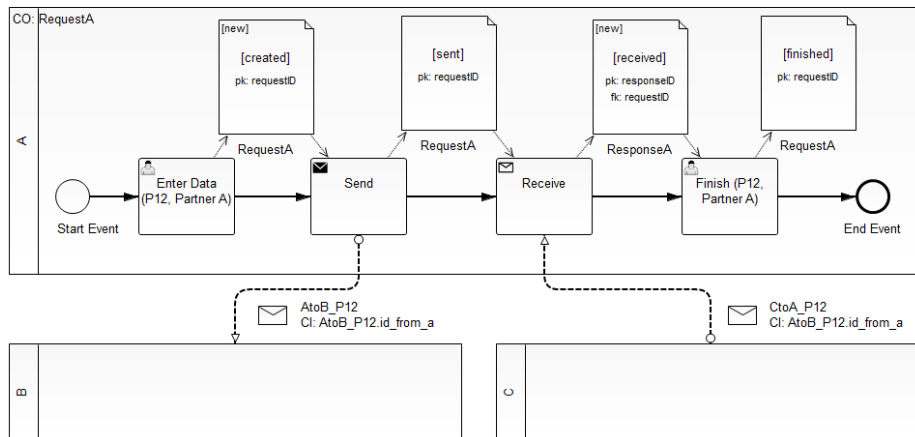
CO: RequestA

A

[new]
[created]
pk: requestID
RequestA

[sent]
pk: requestID
RequestA

[new]
[received]
pk: responseID
fk: requestID
ResponseA

[finished]
pk: requestID
RequestA

Start Event

Enter Data (P12, Partner A)

Send

Receive

Finish (P12, Partner A)

End Event

AtoB_P12
CI: AtoB_P12.id_from_a

CtoA_P12
CI: AtoB_P12.id_from_a

B

C